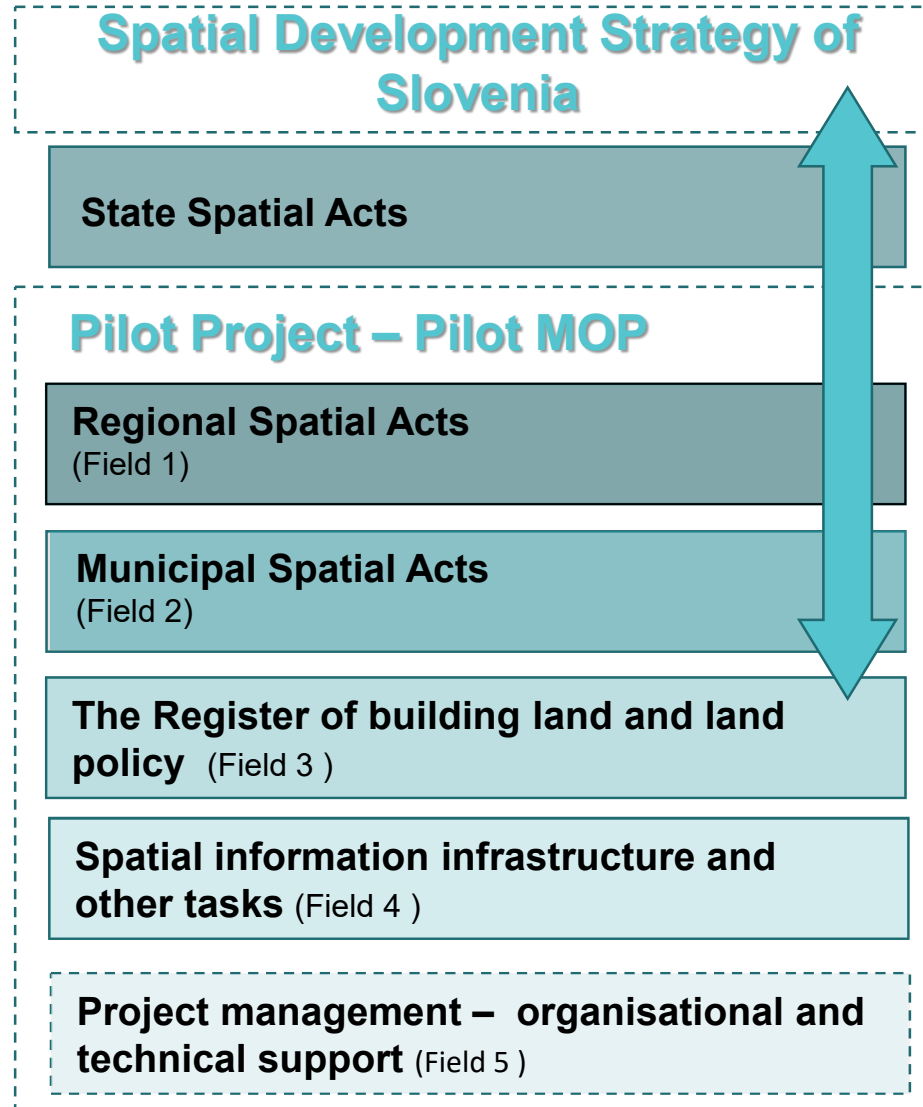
Spatial Development Strategy of Slovenia

State Spatial Acts

Pilot Project – Pilot MOP

Regional Spatial Acts
(Field 1)

Municipal Spatial Acts
(Field 2)

The Register of building land and land policy (Field 3 )

Spatial information infrastructure and other tasks (Field 4 )

Project management – organisational and technical support (Field 5 )